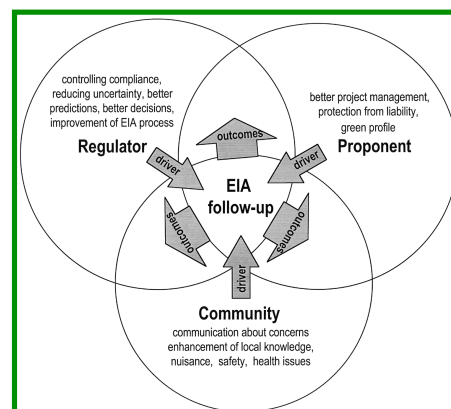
controlling compliance, reducing uncertainty, better predictions, better decisions, improvement of EIA process

Regulator

better project management, protection from liability, green profile

Proponent

outcomes

driver

driver

EIA follow-up

outcomes

outcomes

driver

Community

communication about concerns enhancement of local knowledge, nuisance, safety, health issues